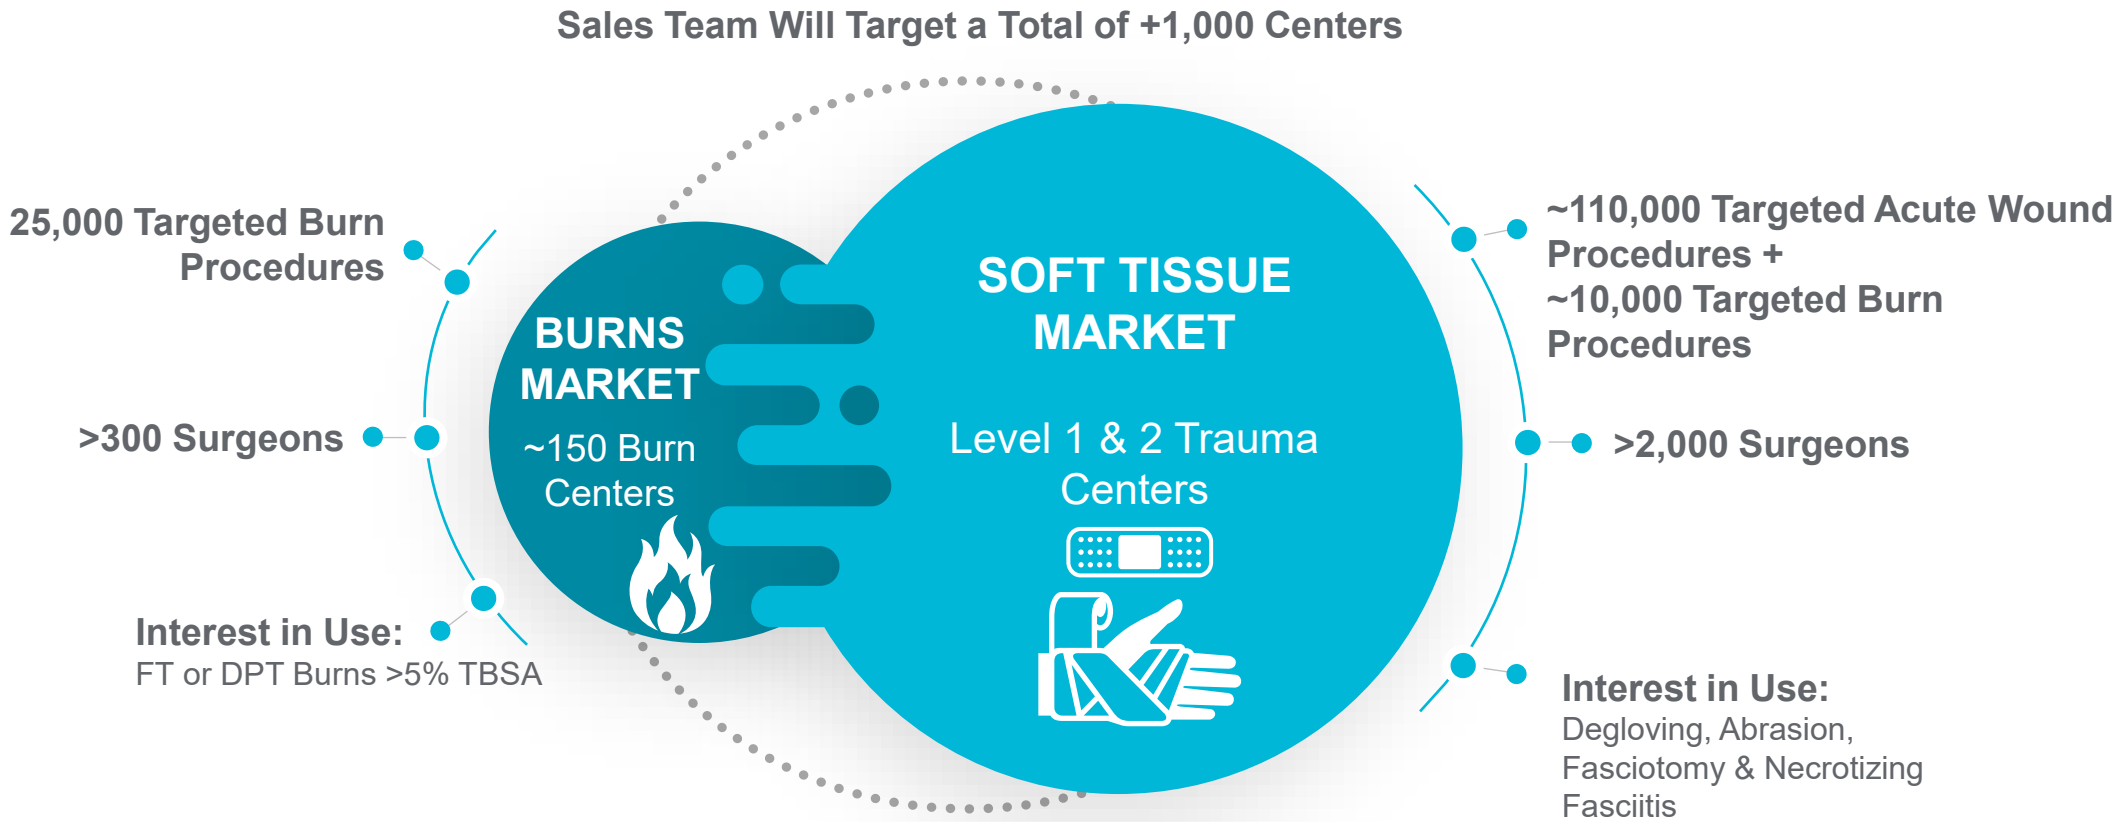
Sales Team Will Target a Total of +1,000 Centers

25,000 Targeted Burn Procedures

>300 Surgeons

Interest in Use:
FT or DPT Burns >5% TBSA

BURNS MARKET
~150 Burn Centers

SOFT TISSUE MARKET
Level 1 & 2 Trauma Centers

~110,000 Targeted Acute Wound Procedures +
~10,000 Targeted Burn Procedures

>2,000 Surgeons

Interest in Use:
Degloving, Abrasion, Fasciotomy & Necrotizing Fasciitis